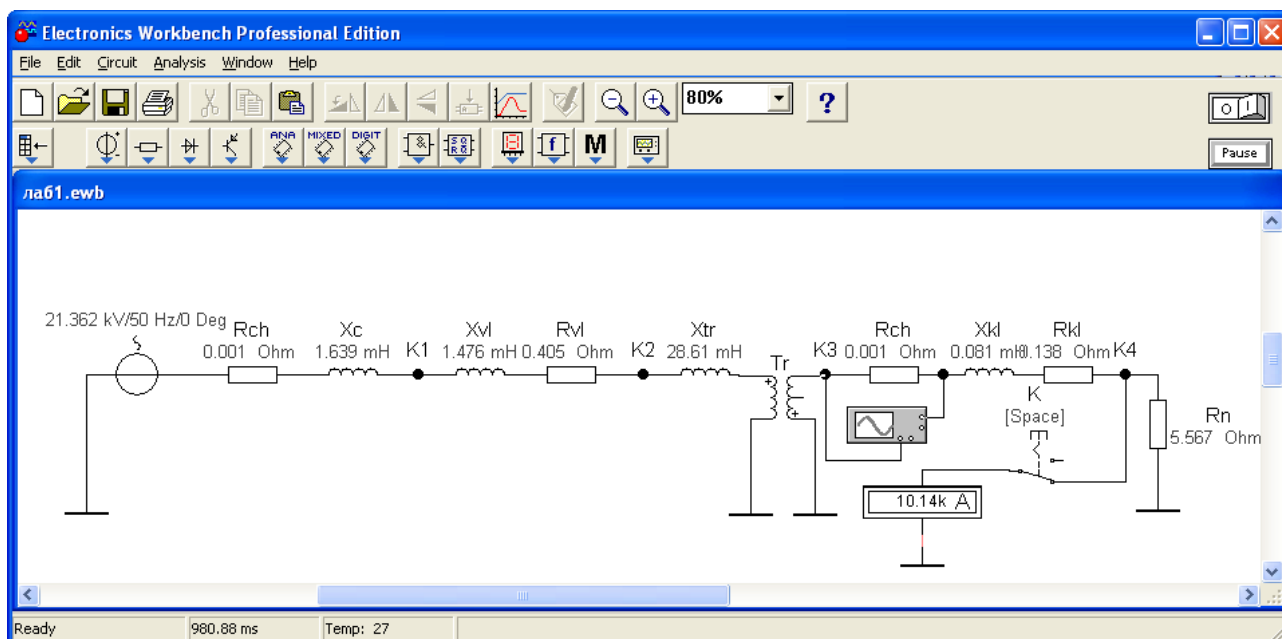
Electronics Workbench Professional Edition

File Edit Circuit Analysis Window Help

80%

?

Pause

ANA MIXED DIGIT

M

лаб1.ewb

21.362 kV/50 Hz/0 Deg

Rch 0.001 Ohm

Xc 1.639 mH

K1

Xvl 1.476 mH

Rvl 0.405 Ohm

K2

Xtr 28.61 mH

Tr

K3

Rch 0.001 Ohm

Xkl 0.081 mH

Rkl 0.138 Ohm

K4

K [Space]

Rn 5.567 Ohm

10.14k A

Ready | 980.88 ms | Temp: 27